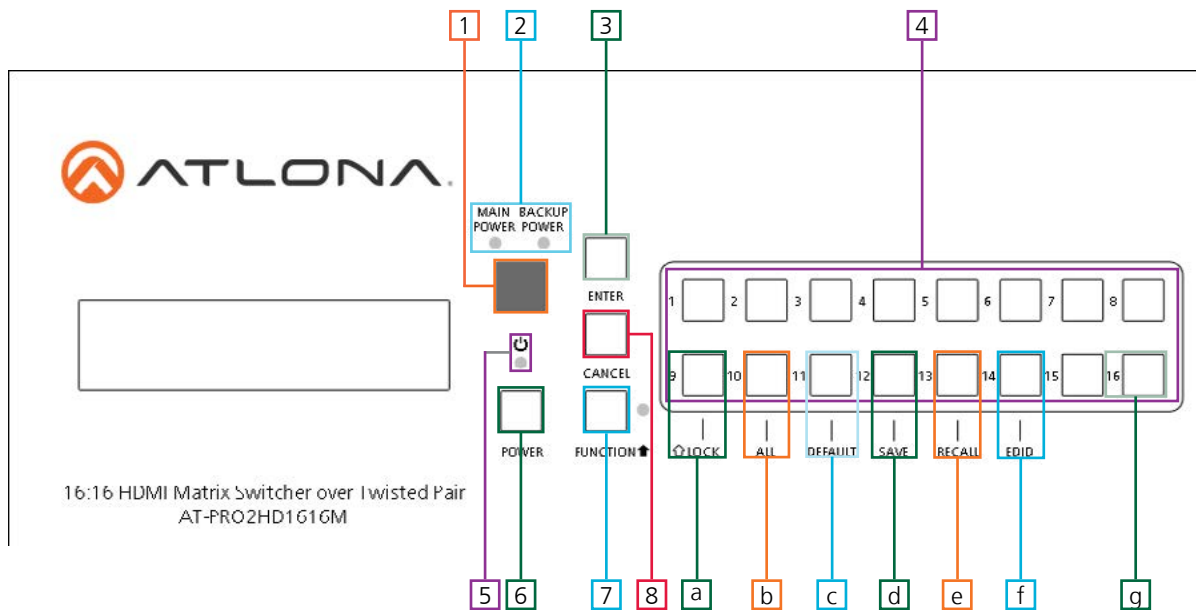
1
2
3
4

ATLONA

MAIN POWER
BACKUP POWER

ENTER

1 2 3 4 5 6 7 8

CANCEL

9 10 11 12 13 14 15 16

POWER

FUNCTION

LOCK
ALL
DEFAULT
SAVE
RECALL
EDID

16:16 HDMI Matrix Switcher over Twisted Pair
AT-PRO2HD1616M

5
6
7
8
a
b
c
d
e
f
g